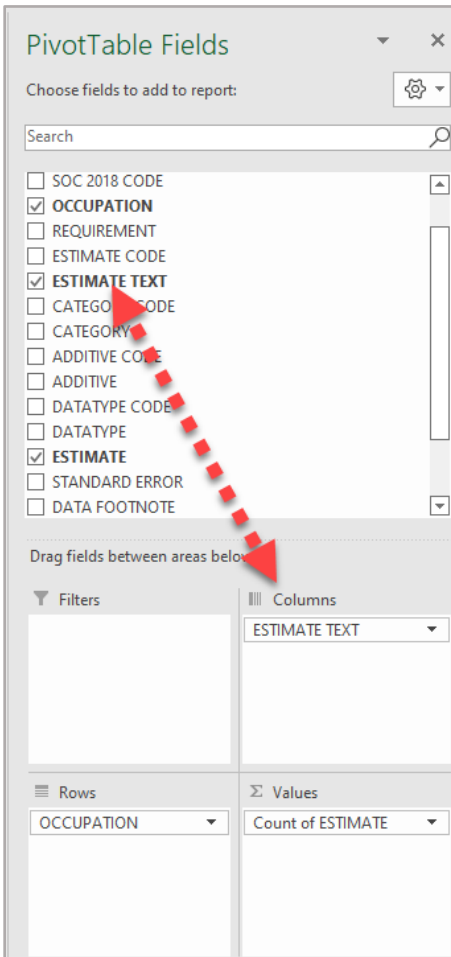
PivotTable Fields

Choose fields to add to report:

Search

SOC 2018 CODE
OCCUPATION
REQUIREMENT
ESTIMATE CODE
ESTIMATE TEXT
CATEGO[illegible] CODE
CATEGORY
ADDITIVE CO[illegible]
ADDITIVE
DATATYPE CODE
DATATYPE
ESTIMATE
STANDARD ERROR
DATA FOOTNOTE

Drag fields between areas belo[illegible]

Filters

Columns
ESTIMATE TEXT

Rows
OCCUPATION

Σ Values
Count of ESTIMATE